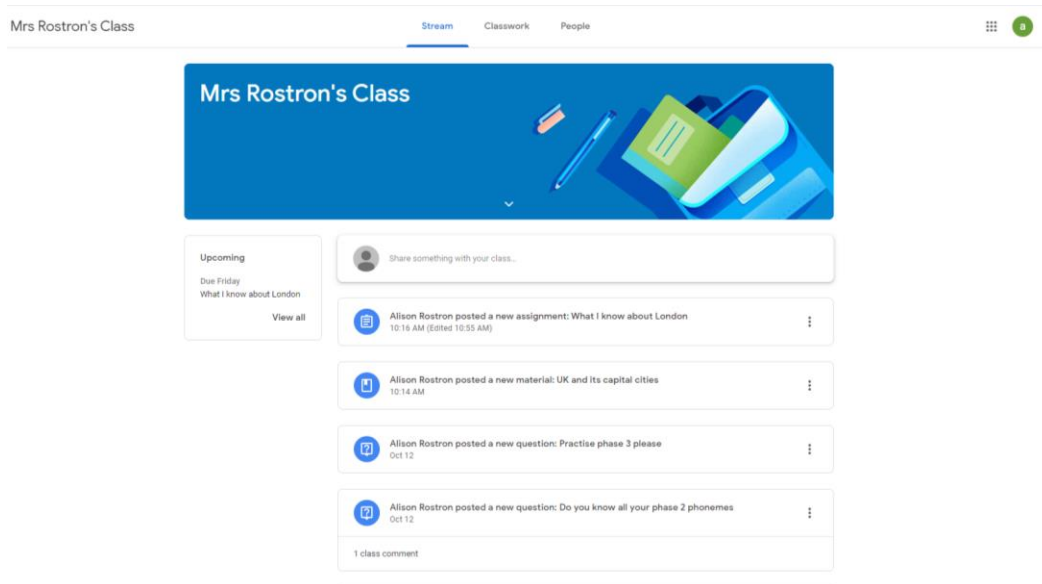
Mrs Rostron's Class

Stream Classwork People

a

Mrs Rostron's Class

Upcoming

Due Friday
What I know about London

View all

Share something with your class...

Alison Rostron posted a new assignment: What I know about London
10:16 AM (Edited 10:55 AM)

Alison Rostron posted a new material: UK and its capital cities
10:14 AM

Alison Rostron posted a new question: Practise phase 3 please
Oct 12

Alison Rostron posted a new question: Do you know all your phase 2 phonemes
Oct 12

1 class comment